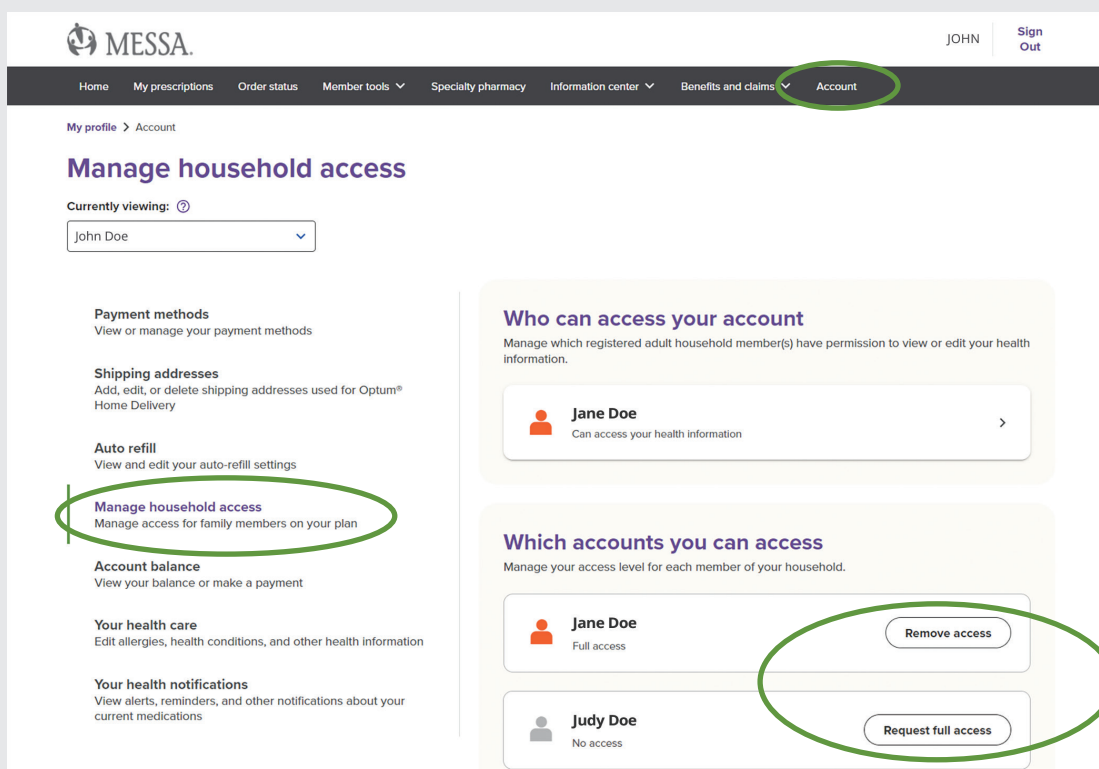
MESSA.

JOHN

Sign Out

Home My prescriptions Order status Member tools Specialty pharmacy Information center Benefits and claims Account

My profile > Account

Manage household access

Currently viewing: ?

John Doe

Payment methods
View or manage your payment methods

Shipping addresses
Add, edit, or delete shipping addresses used for Optum® Home Delivery

Auto refill
View and edit your auto-refill settings

Manage household access
Manage access for family members on your plan

Account balance
View your balance or make a payment

Your health care
Edit allergies, health conditions, and other health information

Your health notifications
View alerts, reminders, and other notifications about your current medications

Who can access your account
Manage which registered adult household member(s) have permission to view or edit your health information.

Jane Doe
Can access your health information

Which accounts you can access
Manage your access level for each member of your household.

Jane Doe
Full access

Remove access

Judy Doe
No access

Request full access